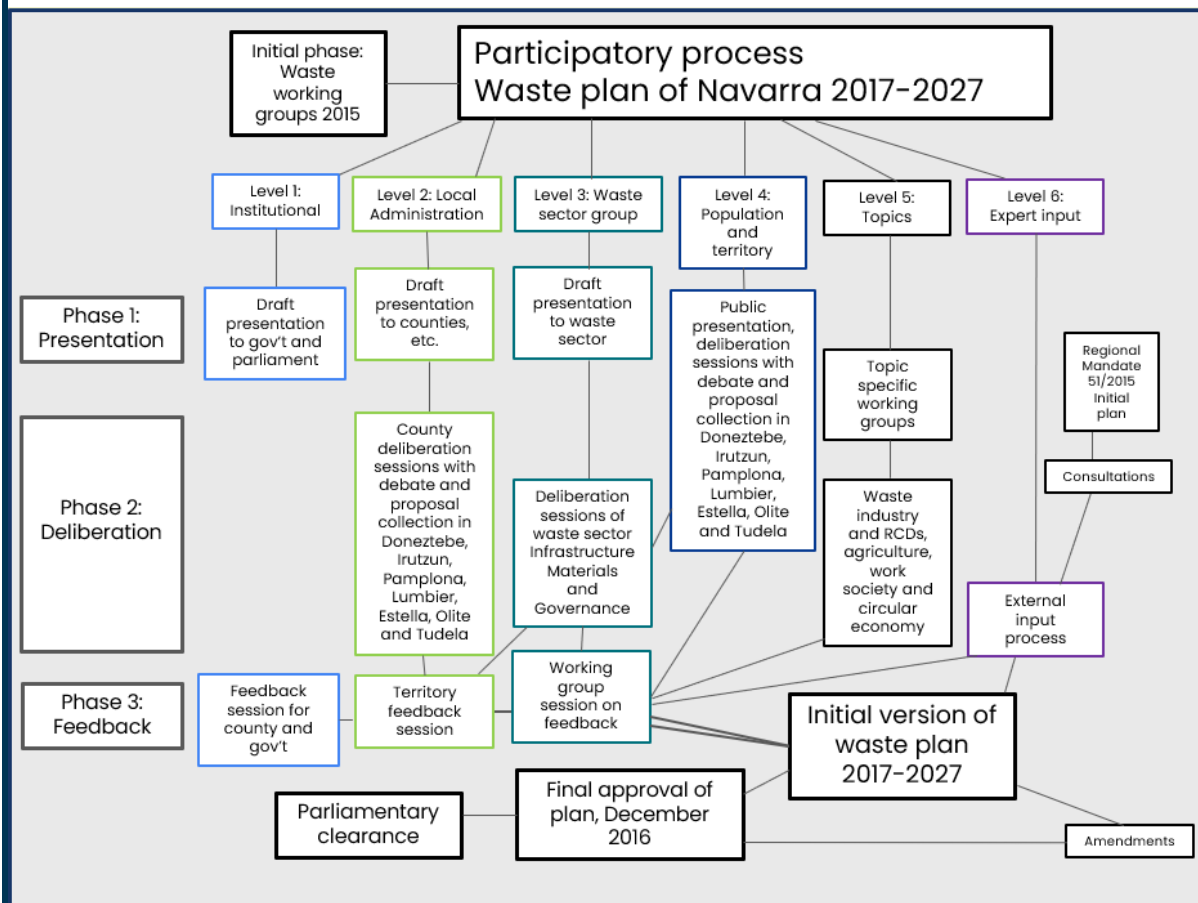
Participatory process
Waste plan of Navarra 2017-2027

Initial phase: Waste working groups 2015

Level 1: Institutional

Level 2: Local Administration

Level 3: Waste sector group

Level 4: Population and territory

Level 5: Topics

Level 6: Expert input

Phase 1: Presentation

Draft presentation to gov't and parliament

Draft presentation to counties, etc.

Draft presentation to waste sector

Public presentation, deliberation sessions with debate and proposal collection in Doneztebe, Irutzun, Pamplona, Lumbier, Estella, Olite and Tudela

Topic specific working groups

Regional Mandate 51/2015 Initial plan

Consultations

Phase 2: Deliberation

County deliberation sessions with debate and proposal collection in Doneztebe, Irutzun, Pamplona, Lumbier, Estella, Olite and Tudela

Deliberation sessions of waste sector Infrastructure Materials and Governance

Waste industry and RCDs, agriculture, work society and circular economy

External input process

Phase 3: Feedback

Feedback session for county and gov't

Territory feedback session

Working group session on feedback

Initial version of waste plan 2017-2027

Parliamentary clearance

Final approval of plan, December 2016

Amendments